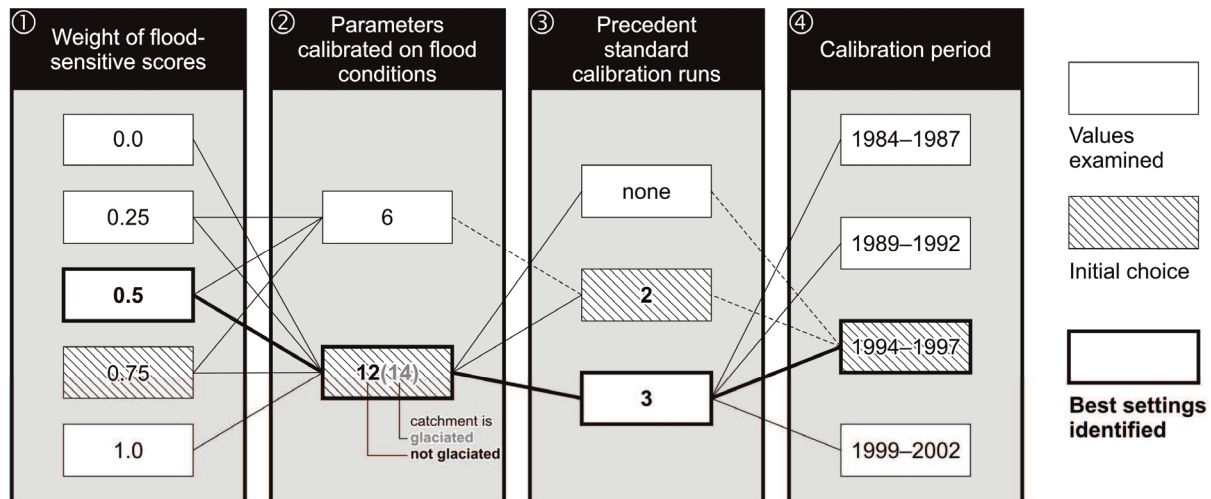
① Weight of flood-sensitive scores

0.0

0.25

0.5

0.75

1.0

② Parameters calibrated on flood conditions

6

12(14)

catchment is
glaciated
not glaciated

③ Precedent standard calibration runs

none

2

3

④ Calibration period

1984–1987

1989–1992

1994–1997

1999–2002

Values examined

Initial choice

Best settings identified